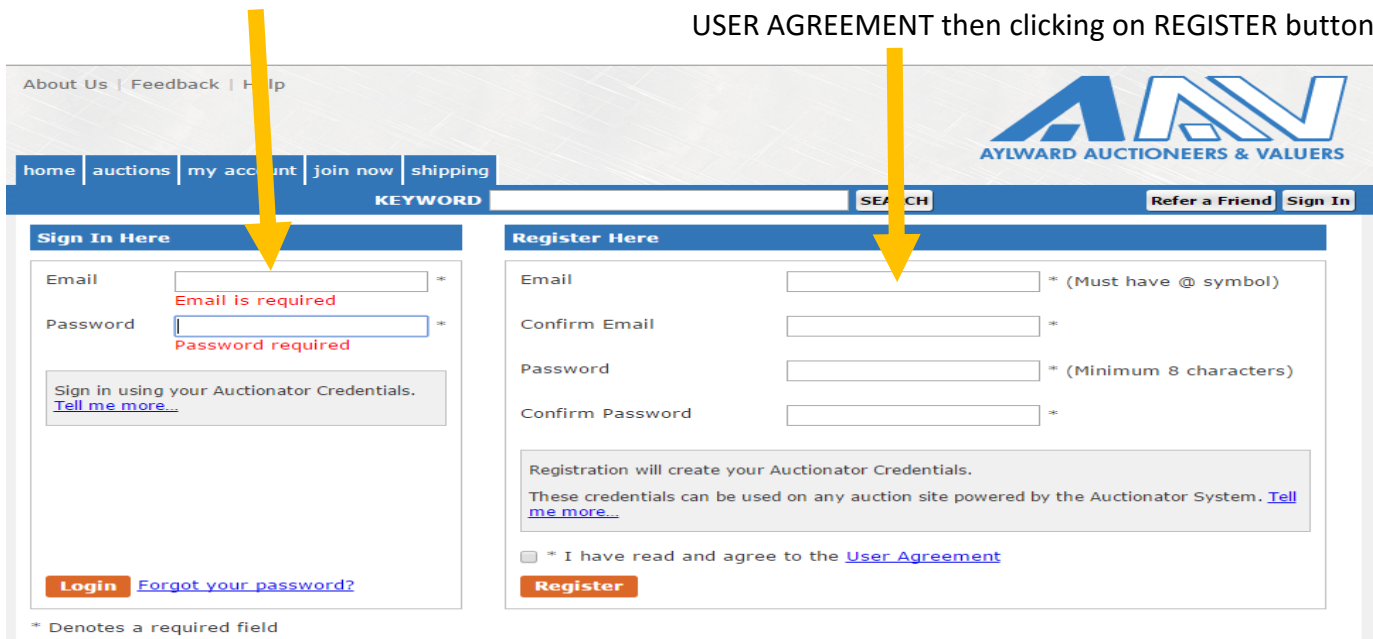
USER AGREEMENT then clicking on REGISTER button

About Us | Feedback | H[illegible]lp

AYLWARD AUCTIONEERS & VALUERS

home | auctions | my account | join now | shipping

KEYWORD SEARCH

Refer a Friend Sign In

Sign In Here

Email *
Email is required
Password *
Password required

Sign in using your Auctionator Credentials.
Tell me more...

Login Forgot your password?

Register Here

Email * (Must have @ symbol)
Confirm Email *
Password * (Minimum 8 characters)
Confirm Password *

Registration will create your Auctionator Credentials.

These credentials can be used on any auction site powered by the Auctionator System. Tell me more...

* I have read and agree to the User Agreement

Register

* Denotes a required field